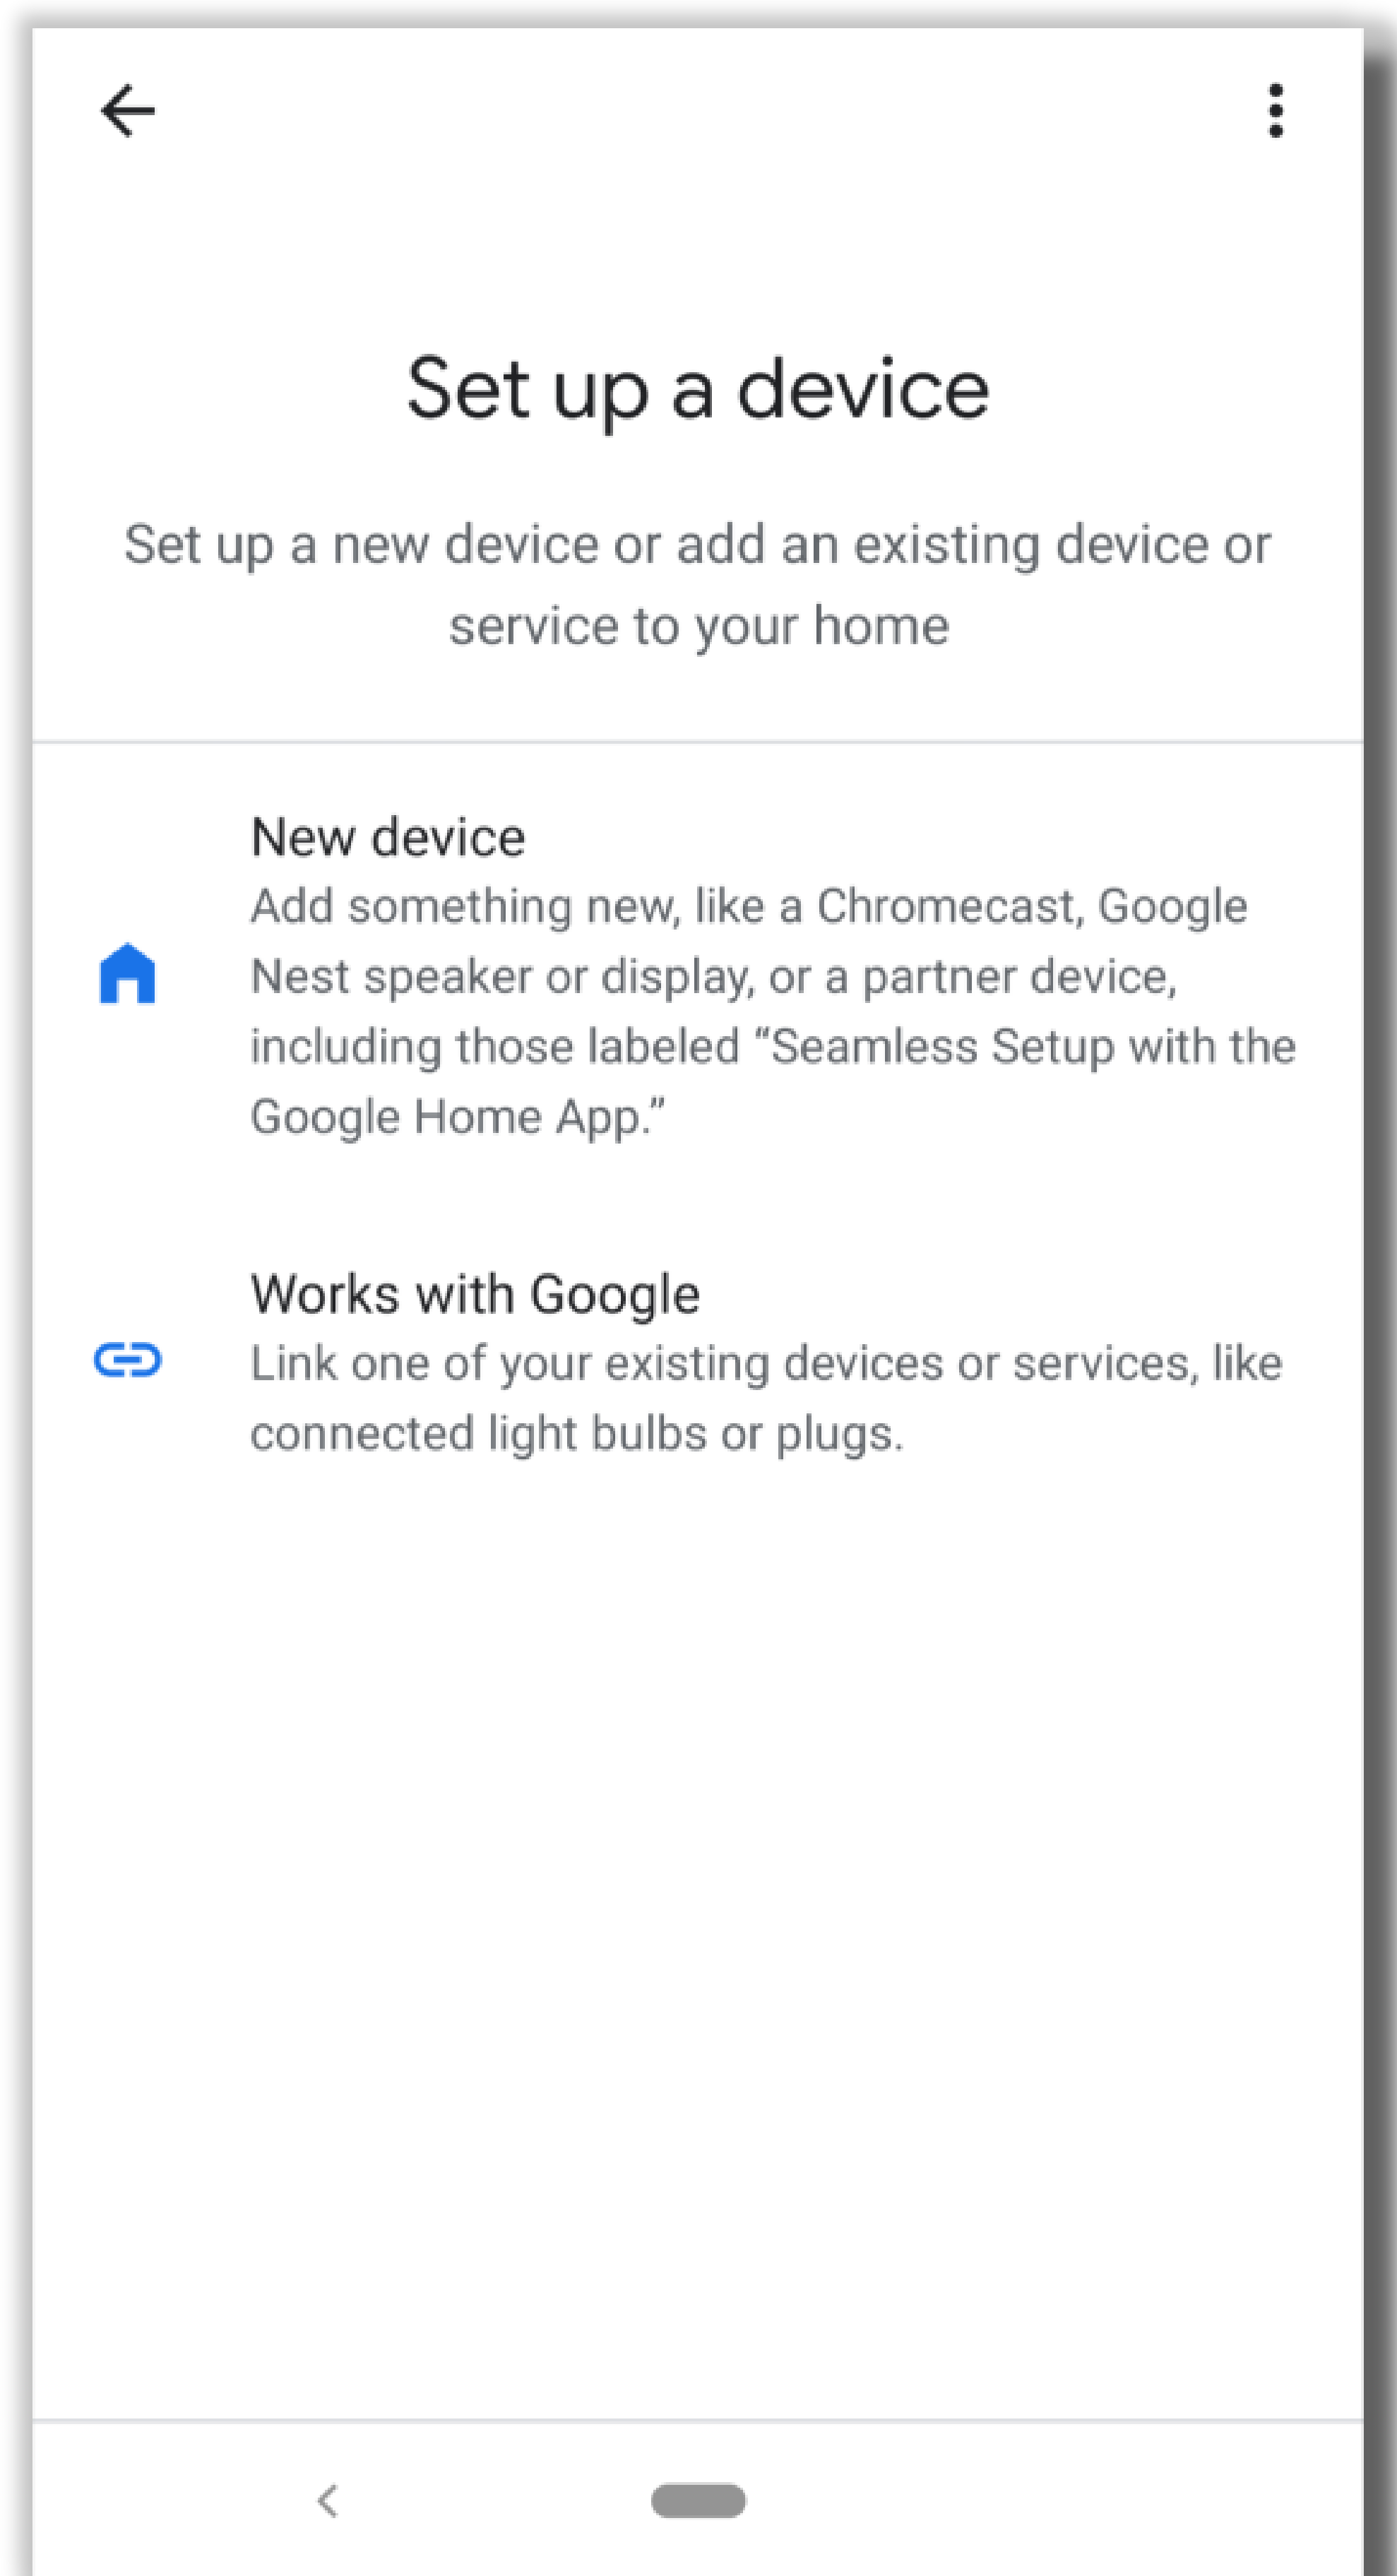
Set up a device

Set up a new device or add an existing device or service to your home

New device
Add something new, like a Chromecast, Google Nest speaker or display, or a partner device, including those labeled “Seamless Setup with the Google Home App.”

Works with Google
Link one of your existing devices or services, like connected light bulbs or plugs.